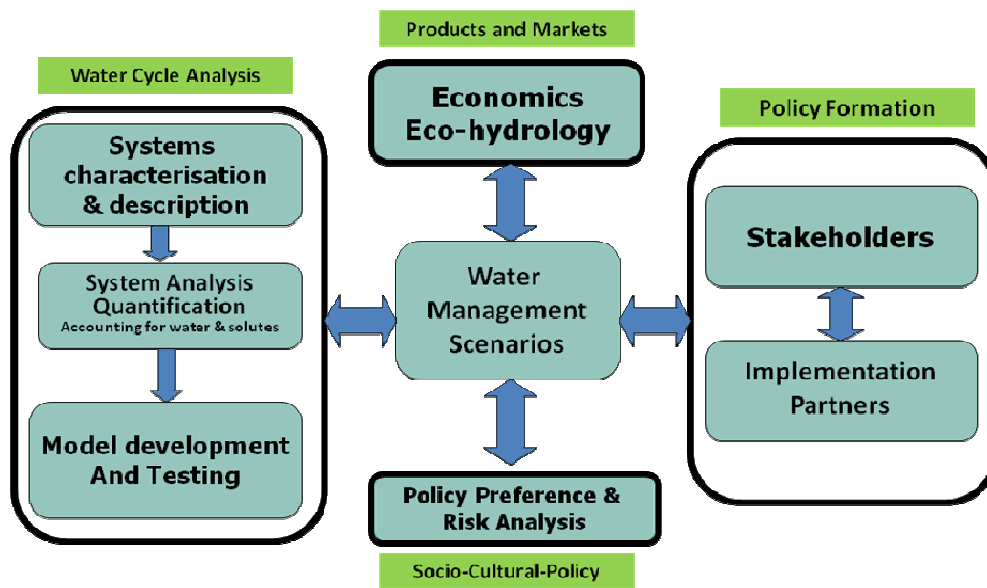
Products and Markets

Water Cycle Analysis

Economics
Eco-hydrology

Policy Formation

Systems characterisation & description

System Analysis
Quantification
Accounting for water & solutes

Model development
And Testing

Water
Management
Scenarios

Stakeholders

Implementation
Partners

Policy Preference &
Risk Analysis

Socio-Cultural-Policy